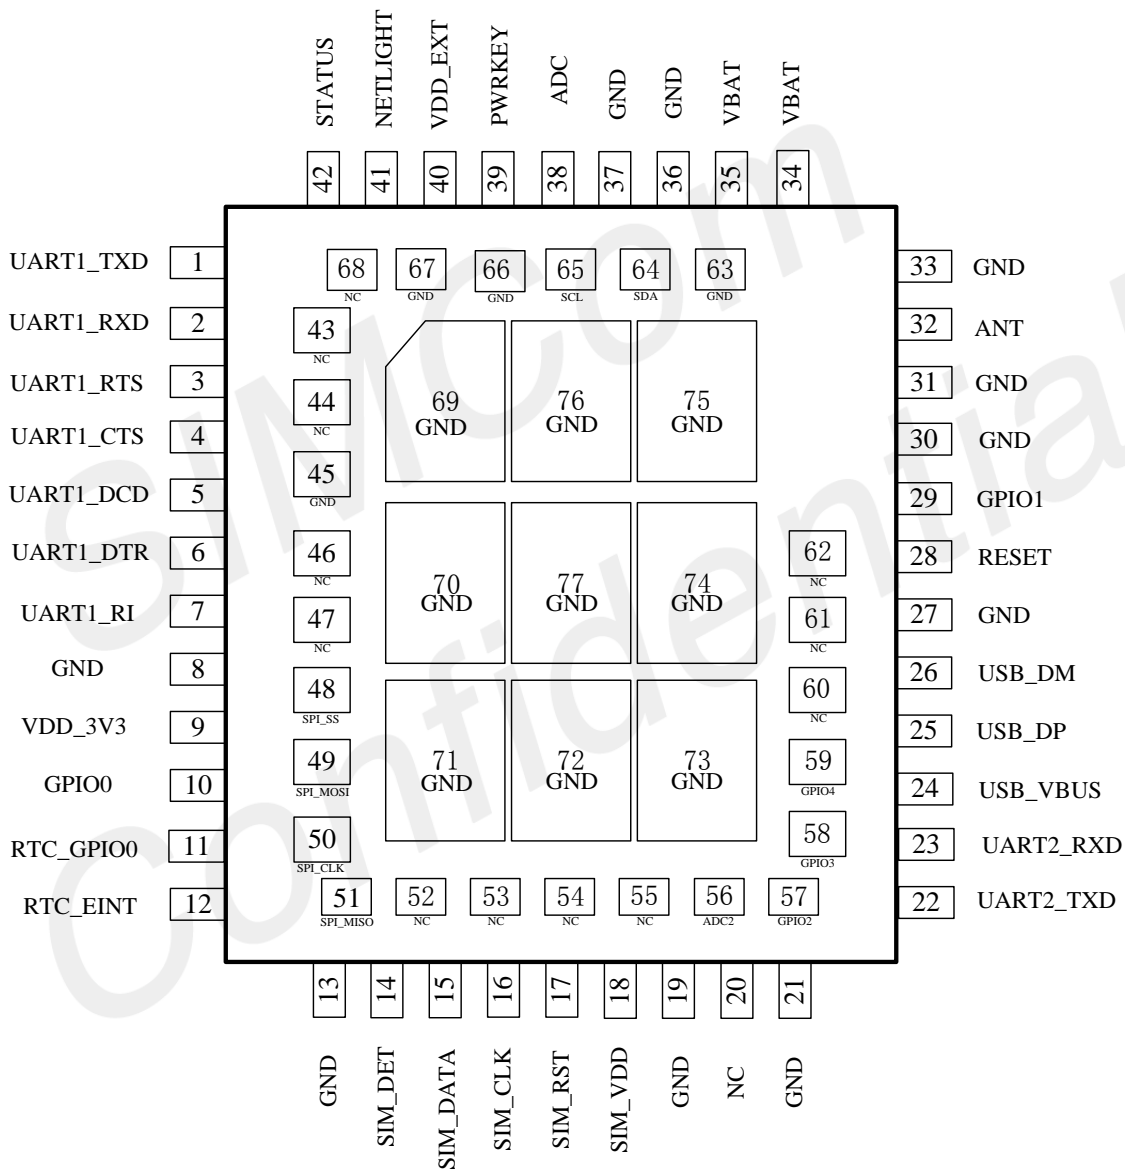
STATUS NETLIGHT VDD_EXT PWRKEY ADC GND GND VBAT VBAT

42 41 40 39 38 37 36 35 34

UART1_TXD 1
UART1_RXD 2
UART1_RTS 3
UART1_CTS 4
UART1_DCD 5
UART1_DTR 6
UART1_RI 7
GND 8
VDD_3V3 9
GPIO0 10
RTC_GPIO0 11
RTC_EINT 12

68 NC
67 GND
66 GND
65 SCL
64 SDA
63 GND

43 NC
44 NC
45 GND
46 NC
47 NC
48 SPI_SS
49 SPI_MOSI
50 SPI_CLK

69 GND
76 GND
75 GND
70 GND
77 GND
74 GND
71 GND
72 GND
73 GND

62 NC
61 NC
60 NC
59 GPIO4
58 GPIO3

51 SPI_MISO
52 NC
53 NC
54 NC
55 NC
56 ADC2
57 GPIO2

33 GND
32 ANT
31 GND
30 GND
29 GPIO1
28 RESET
27 GND
26 USB_DM
25 USB_DP
24 USB_VBUS
23 UART2_RXD
22 UART2_TXD

13 14 15 16 17 18 19 20 21

GND SIM_DET SIM_DATA SIM_CLK SIM_RST SIM_VDD GND NC GND

SIMCom Confidential